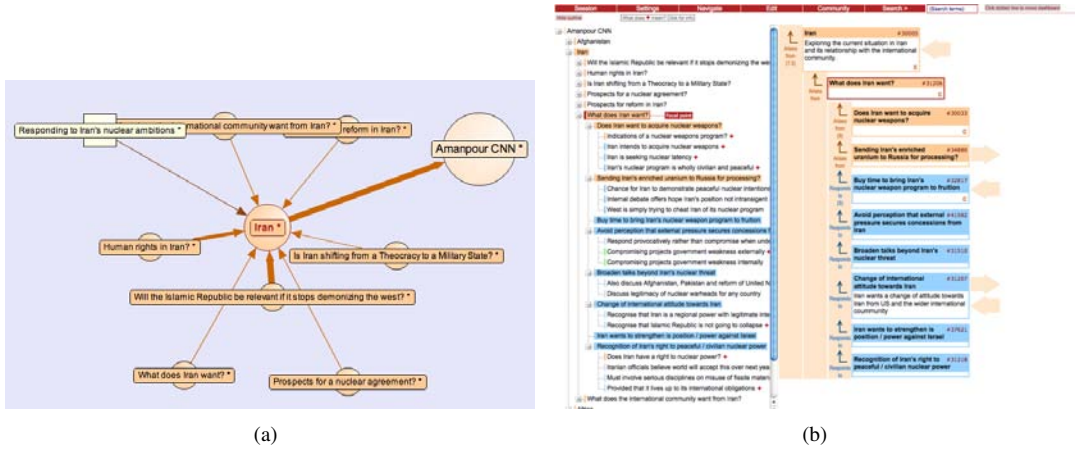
Responding to Iran's nuclear ambitions *
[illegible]nternational community want from Iran? *
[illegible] reform in Iran? *
Amanpour CNN *
Iran *
Human rights in Iran? *
Is Iran shifting from a Theocracy to a Military State? *
Will the Islamic Republic be relevant if it stops demonizing the west? *
What does Iran want? *
Prospects for a nuclear agreement? *

(a)

Session Settings Navigate Edit Community Search [Search terms]
Hide outline
Amanpour CNN
Afghanistan
Iran
Will the Islamic Republic be relevant if it stops demonizing the we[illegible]
Human rights in Iran?
Is Iran shifting from a Theocracy to a Military State?
Prospects for a nuclear agreement?
Prospects for reform in Iran?
What does Iran want?
Does Iran want to acquire nuclear weapons?
Indications of a nuclear weapons program?
Iran intends to acquire nuclear weapons
Iran is seeking nuclear latency
Iran's nuclear program is wholly civilian and peaceful
Sending Iran's enriched uranium to Russia for processing?
Chance for Iran to demonstrate peaceful nuclear intention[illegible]
Internal debate offers hope Iran's position not intransigent
West is simply trying to cheat Iran of its nuclear program
Buy time to bring Iran's nuclear weapon program to fruition
Avoid perception that external pressure secures concessions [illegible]
Respond provocatively rather than compromise when unde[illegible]
Compromising projects government weakness externally
Compromising projects government weakness internally
Broaden talks beyond Iran's nuclear threat
Also discuss Afghanistan, Pakistan and reform of United N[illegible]
Discuss legitimacy of nuclear warheads for any country
Change of international attitude towards Iran
Recognise that Iran is a regional power with legitimate inte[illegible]
Recognise that Islamic Republic is not going to collapse
Iran wants to strengthen is position / power against Israel
Recognition of Iran's right to peaceful / civilian nuclear power
Does Iran have a right to nuclear power?
Iranian officials believe world will accept this over next yea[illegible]
Must involve serious disciplines on misuse of fissile mater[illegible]
Provided that it lives up to its international obligations
What does the international community want from Iran?

Iran #3000
Exploring the current situation in Iran and its relationship with the international community
What does Iran want? #3120
Does Iran want to acquire nuclear weapons? #3002
Sending Iran's enriched uranium to Russia for processing? #3400
Buy time to bring Iran's nuclear weapon program to fruition #3281
Avoid perception that external pressure secures concessions from Iran #3158
Broaden talks beyond Iran's nuclear threat #3131
Change of international attitude towards Iran #3120
Iran wants a change of attitude towards Iran from US and the wider international community
Iran wants to strengthen is position / power against Israel #3762
Recognition of Iran's right to peaceful / civilian nuclear power #3121

(b)